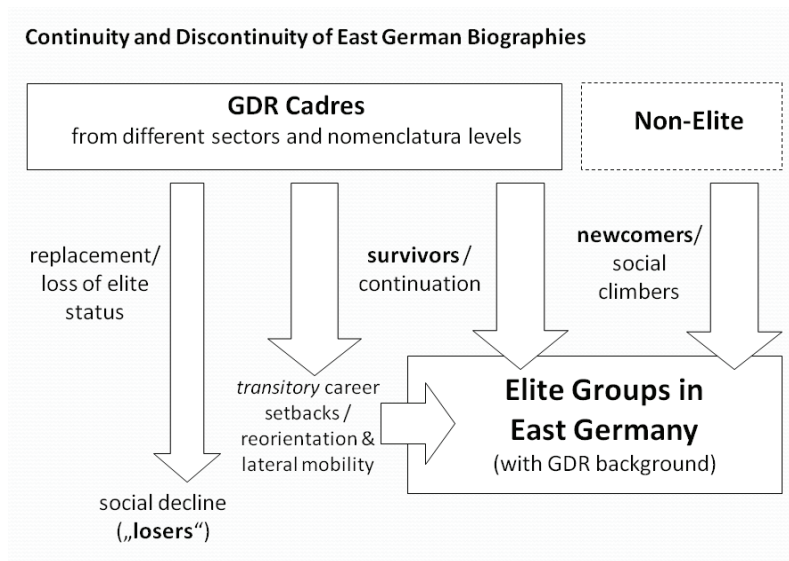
Continuity and Discontinuity of East German Biographies

GDR Cadres
from different sectors and nomenclatura levels

Non-Elite

replacement/ loss of elite status

survivors / continuation

newcomers/ social climbers

transitory career setbacks / reorientation & lateral mobility

Elite Groups in East Germany
(with GDR background)

social decline („losers“)